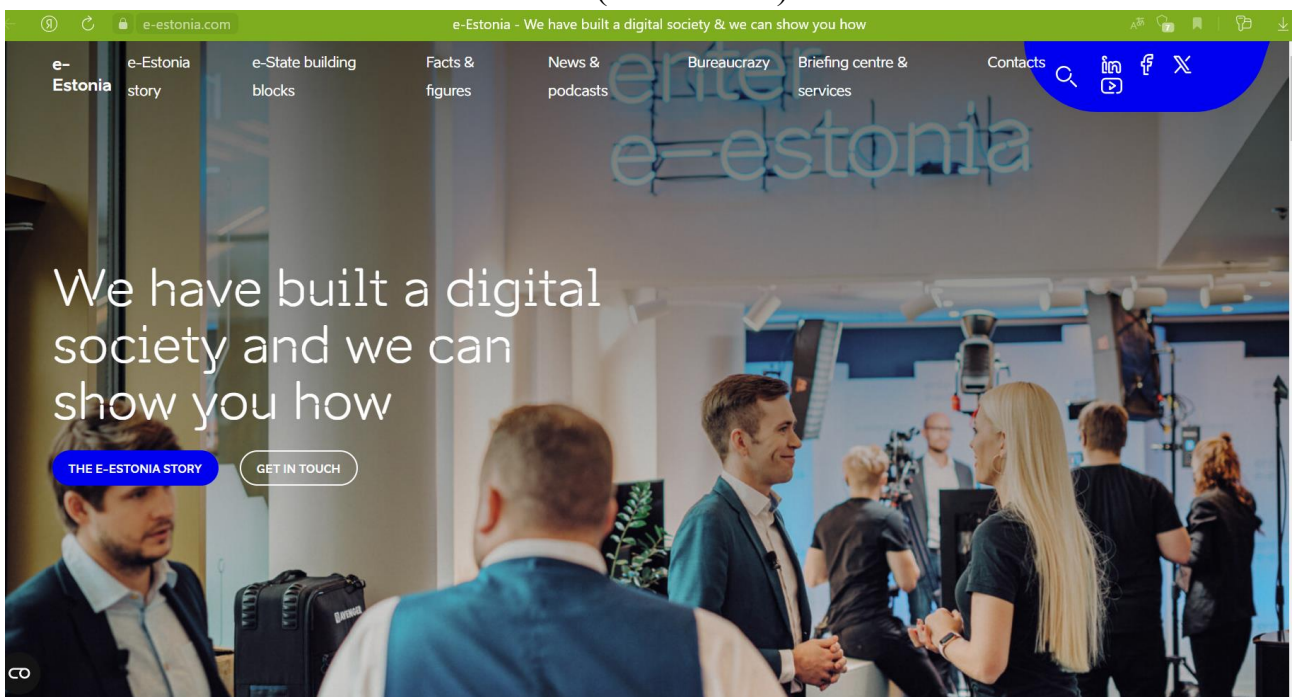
e-estonia.com

e-Estonia - We have built a digital society & we can show you how

e-Estonia

e-Estonia story

e-State building blocks

Facts & figures

News & podcasts

Bureaucrazy

Briefing centre & services

Contacts

enter e-estonia

We have built a digital society and we can show you how

THE E-ESTONIA STORY

GET IN TOUCH